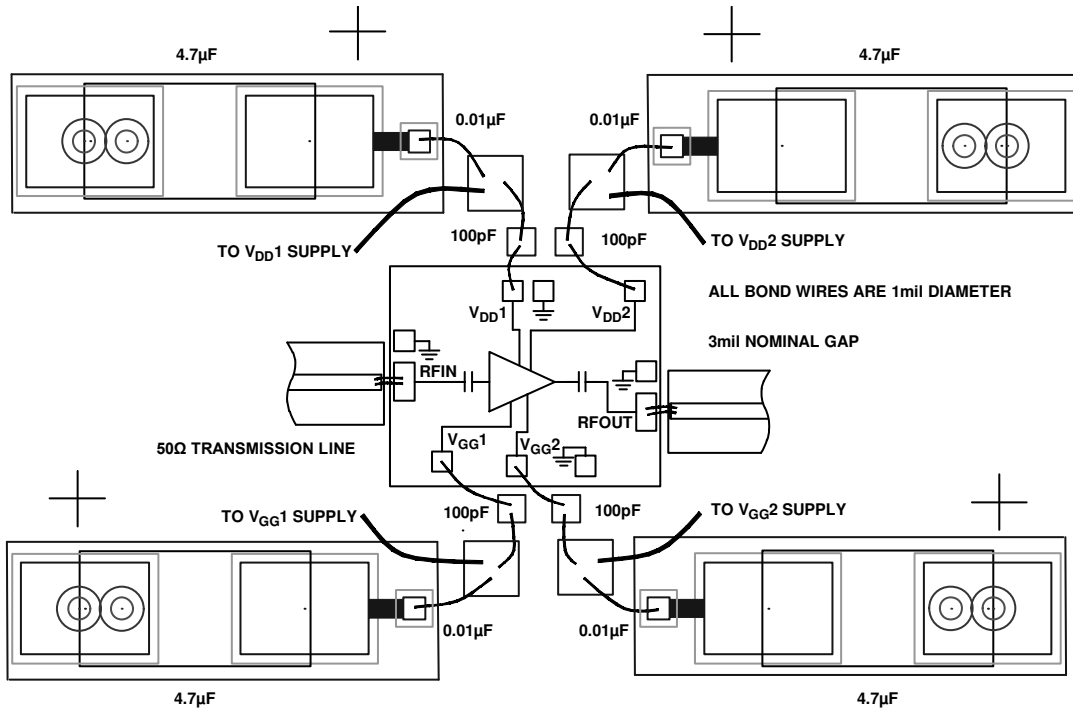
4.7µF

4.7µF

0.01µF

0.01µF

TO $V_{DD}1$ SUPPLY

100pF

100pF

TO $V_{DD}2$ SUPPLY

$V_{DD}1$

$V_{DD}2$

ALL BOND WIRES ARE 1mil DIAMETER

3mil NOMINAL GAP

RFIN

RFOUT

50Ω TRANSMISSION LINE

$V_{GG}1$

$V_{GG}2$

TO $V_{GG}1$ SUPPLY

100pF

100pF

TO $V_{GG}2$ SUPPLY

0.01µF

0.01µF

4.7µF

4.7µF